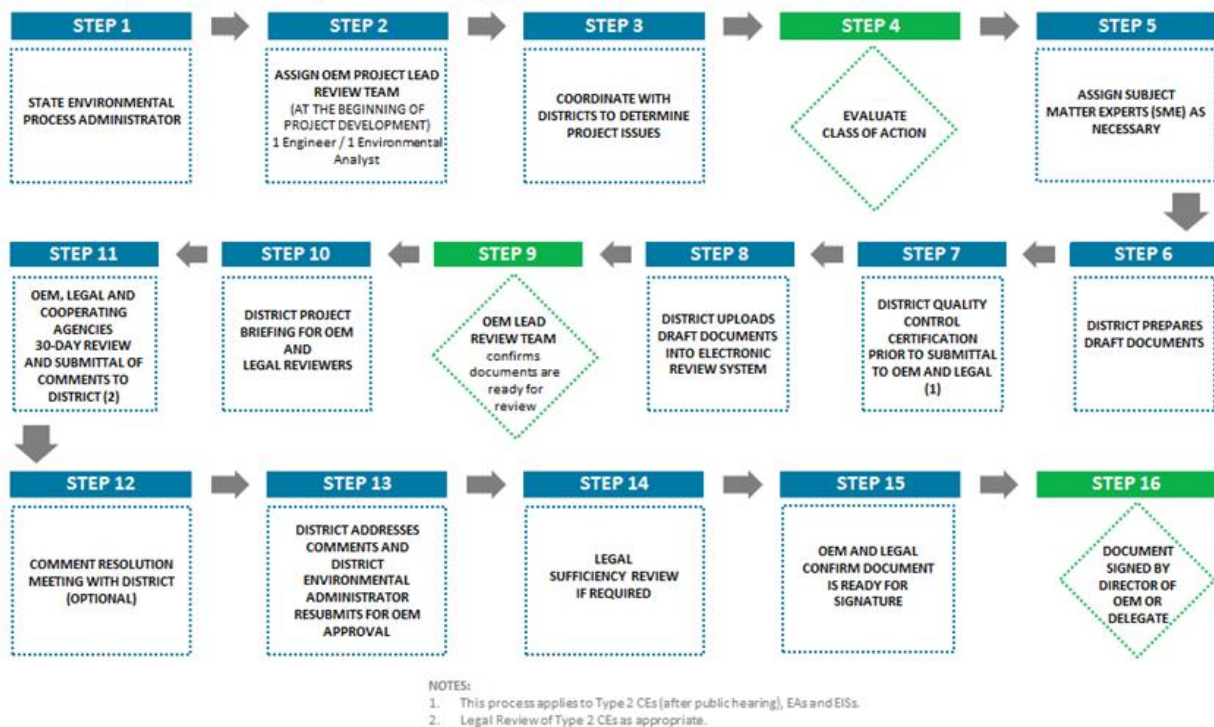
STEP 1

STATE ENVIRONMENTAL PROCESS ADMINISTRATOR

STEP 2

ASSIGN OEM PROJECT LEAD REVIEW TEAM (AT THE BEGINNING OF PROJECT DEVELOPMENT) 1 Engineer / 1 Environmental Analyst

STEP 3

COORDINATE WITH DISTRICTS TO DETERMINE PROJECT ISSUES

STEP 4

EVALUATE CLASS OF ACTION

STEP 5

ASSIGN SUBJECT MATTER EXPERTS (SME) AS NECESSARY

STEP 6

DISTRICT PREPARES DRAFT DOCUMENTS

STEP 7

DISTRICT QUALITY CONTROL CERTIFICATION PRIOR TO SUBMITTAL TO OEM AND LEGAL (1)

STEP 8

DISTRICT UPLOADS DRAFT DOCUMENTS INTO ELECTRONIC REVIEW SYSTEM

STEP 9

OEM LEAD REVIEW TEAM confirms documents are ready for review

STEP 10

DISTRICT PROJECT BRIEFING FOR OEM AND LEGAL REVIEWERS

STEP 11

OEM, LEGAL AND COOPERATING AGENCIES 30-DAY REVIEW AND SUBMITTAL OF COMMENTS TO DISTRICT (2)

STEP 12

COMMENT RESOLUTION MEETING WITH DISTRICT (OPTIONAL)

STEP 13

DISTRICT ADDRESSES COMMENTS AND DISTRICT ENVIRONMENTAL ADMINISTRATOR RESUBMITS FOR OEM APPROVAL

STEP 14

LEGAL SUFFICIENCY REVIEW IF REQUIRED

STEP 15

OEM AND LEGAL CONFIRM DOCUMENT IS READY FOR SIGNATURE

STEP 16

DOCUMENT SIGNED BY DIRECTOR OF OEM OR DELEGATE

NOTES:
1. This process applies to Type 2 CEs (after public hearing), EAs and EISs.
2. Legal Review of Type 2 CEs as appropriate.